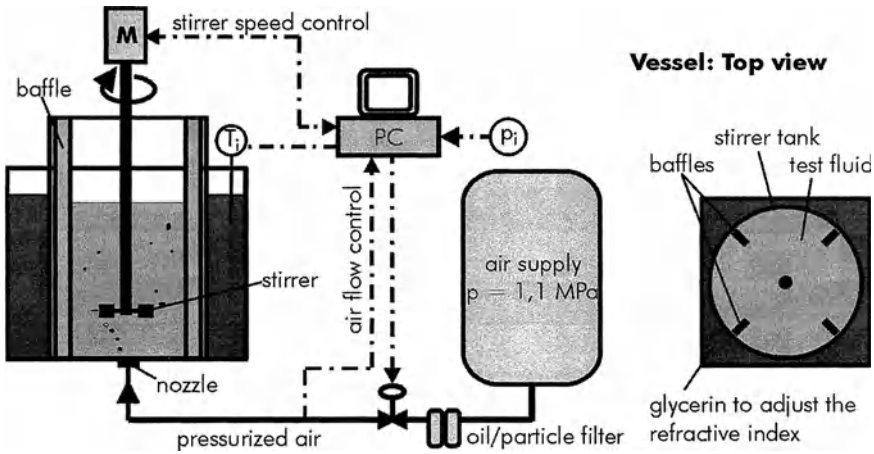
M
stirrer speed control
baffle
$T_i$
PC
$P_i$
air flow control
air supply
p = 1,1 MPa
stirrer
nozzle
pressurized air
oil/particle filter

Vessel: Top view
stirrer tank
baffles
test fluid
glycerin to adjust the refractive index